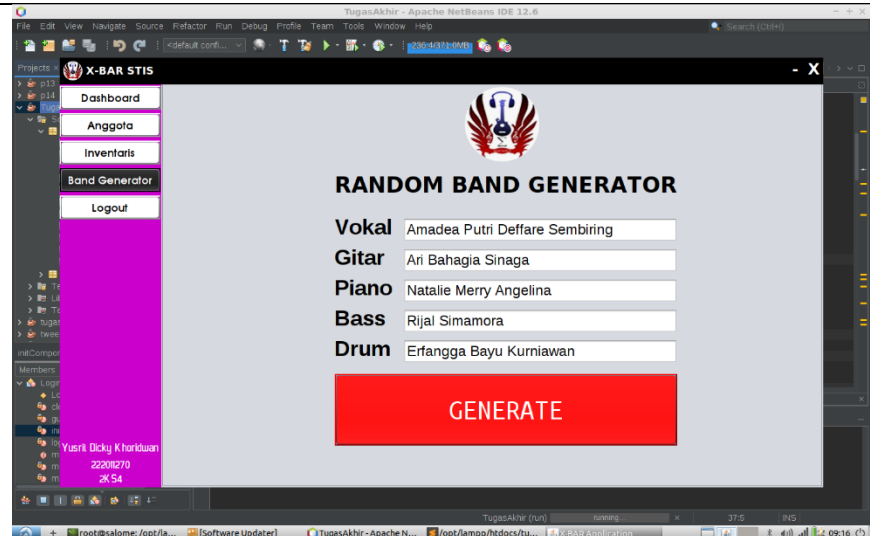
TugasAkhir - Apache NetBeans IDE 12.6

File Edit View Navigate Source Refactor Run Debug Profile Team Tools Window Help

Search (Ctrl+I)

<default confi...

236.4/371.0MB

Projects

X-BAR STIS

- X

Dashboard

Anggota

Inventaris

Band Generator

Logout

Yusril Dicky Khoridwan
222011270
2KS4

RANDOM BAND GENERATOR

Vokal Amadea Putri Deffare Sembiring

Gitar Ari Bahagia Sinaga

Piano Natalie Merry Angelina

Bass Rijal Simamora

Drum Erfangga Bayu Kurniawan

GENERATE

initCompon

Members

TugasAkhir (run) running... 37:5 INS

root@salome: /opt/la... [Software Updater] TugasAkhir - Apache N... /opt/lampp/htdocs/tu... X-BAR Application 09:16